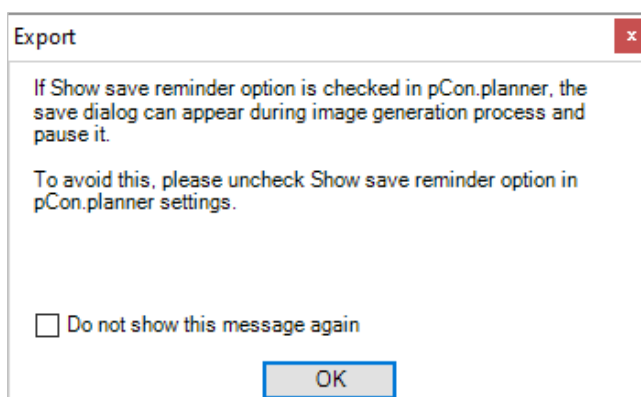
Export

x

If Show save reminder option is checked in pCon.planner, the save dialog can appear during image generation process and pause it.

To avoid this, please uncheck Show save reminder option in pCon.planner settings.

Do not show this message again

OK